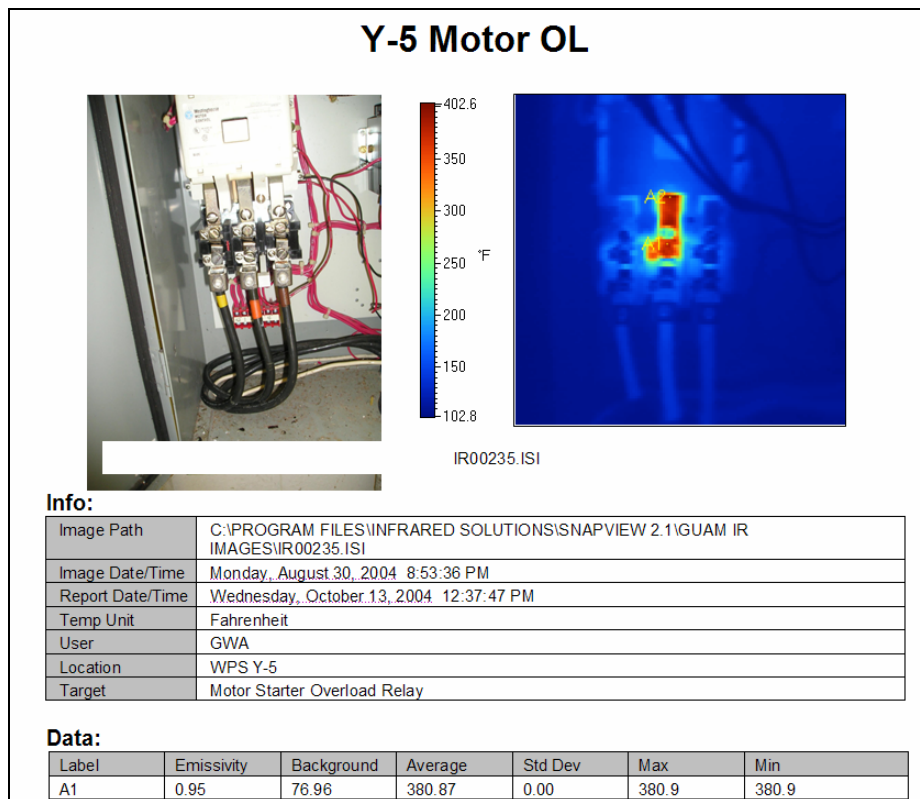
Y-5 Motor OL

402.6
350
300
250
200
150
102.8
°F

A2
A1

IR00235.ISI

Info:

| Image Path | C:\PROGRAM FILES\INFRARED SOLUTIONS\SNAPVIEW 2.1\GUAM IR IMAGES\IR00235.ISI |
|---|---|
| Image Date/Time | Monday, August 30, 2004 8:53:36 PM |
| Report Date/Time | Wednesday, October 13, 2004 12:37:47 PM |
| Temp Unit | Fahrenheit |
| User | GWA |
| Location | WPS Y-5 |
| Target | Motor Starter Overload Relay |

Data:

| Label | Emissivity | Background | Average | Std Dev | Max | Min |
|---|---|---|---|---|---|---|
| A1 | 0.95 | 76.96 | 380.87 | 0.00 | 380.9 | 380.9 |